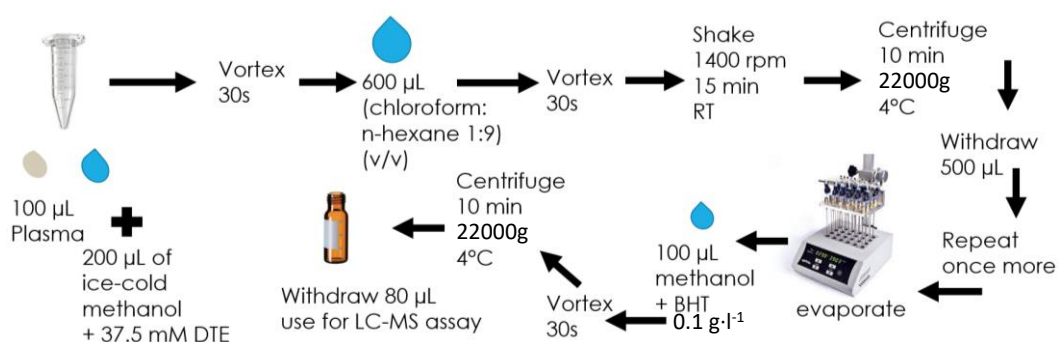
100 µL Plasma

200 µL of ice-cold methanol + 37.5 mM DTE

Vortex 30s

600 µL (chloroform: n-hexane 1:9) (v/v)

Vortex 30s

Shake 1400 rpm 15 min RT

Centrifuge 10 min 22000g 4°C

Withdraw 500 µL

Repeat once more

evaporate

100 µL methanol + BHT 0.1 g·l$^{-1}$

Vortex 30s

Centrifuge 10 min 22000g 4°C

Withdraw 80 µL use for LC-MS assay